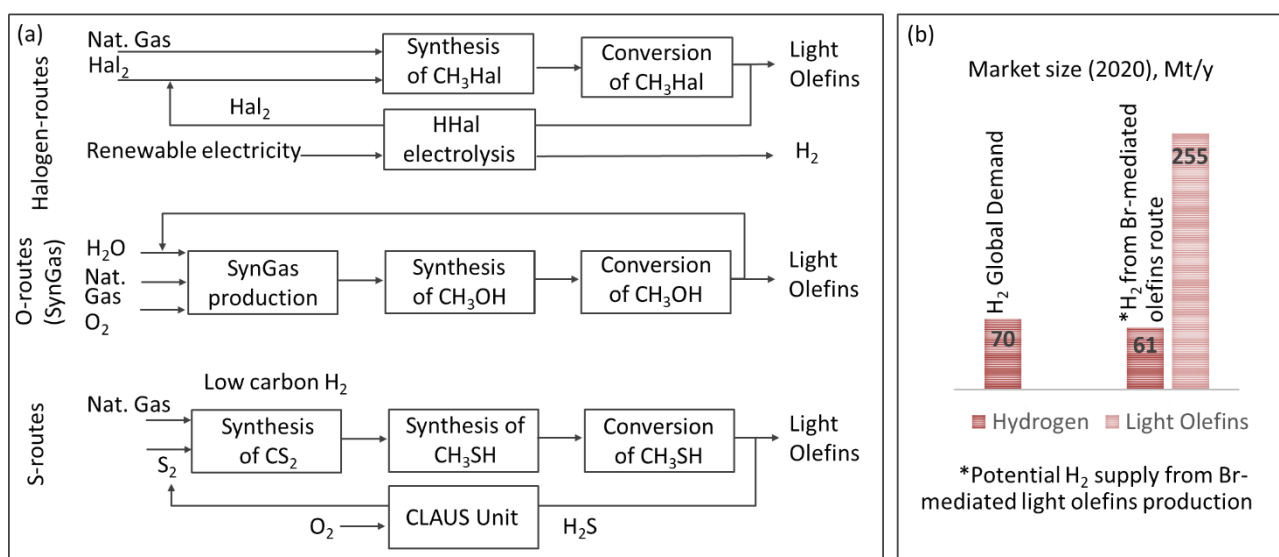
(a)

Halogen-routes

Nat. Gas
$Hal_2$
Synthesis of $CH_3Hal$
Conversion of $CH_3Hal$
Light Olefins
$Hal_2$
HHal electrolysis
Renewable electricity
$H_2$

O-routes (SynGas)

$H_2O$
Nat. Gas
$O_2$
SynGas production
Synthesis of $CH_3OH$
Conversion of $CH_3OH$
Light Olefins

S-routes

Low carbon $H_2$
Nat. Gas
$S_2$
Synthesis of $CS_2$
Synthesis of $CH_3SH$
Conversion of $CH_3SH$
Light Olefins
$O_2$
CLAUS Unit
$H_2S$

(b)

Market size (2020), Mt/y

$H_2$ Global Demand
70
*$H_2$ from Br-mediated olefins route
61
255

Hydrogen Light Olefins

*Potential $H_2$ supply from Br-mediated light olefins production